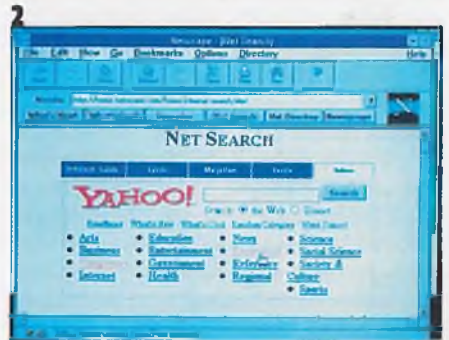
2

Netscape - [Net Search]

File Edit View Go Bookmarks Options Directory Help

Location: http://home.netscape.com/home/internet-search.html

NET SEARCH

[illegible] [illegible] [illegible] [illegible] Yahoo

YAHOO!

Search

Search: the Web Usenet

Arts • Education • News • Science
Business • Entertainment • Reference • Social Science
Government • Regional • Society & Culture
Internet • Health • Sports